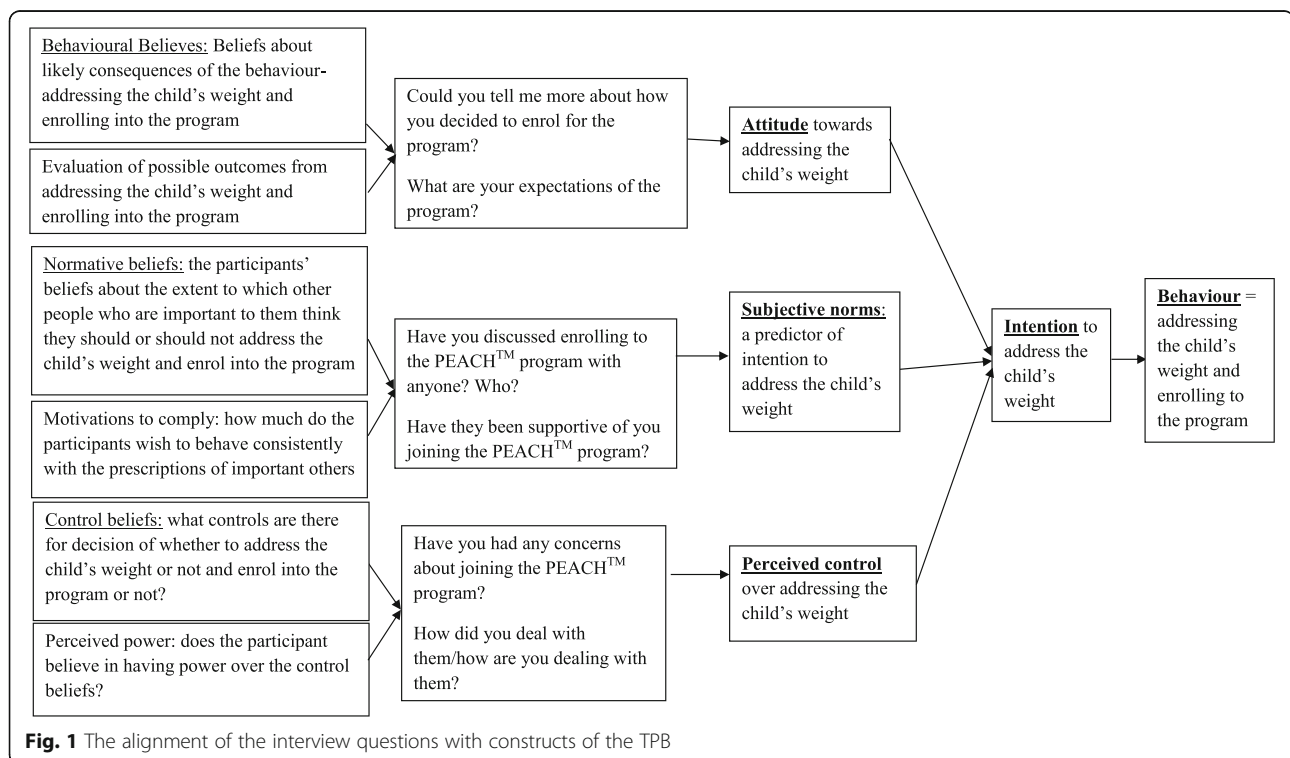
Behavioural Believes: Beliefs about likely consequences of the behaviour- addressing the child's weight and enrolling into the program

Evaluation of possible outcomes from addressing the child's weight and enrolling into the program

Could you tell me more about how you decided to enrol for the program?

What are your expectations of the program?

Attitude towards addressing the child's weight

Normative beliefs: the participants' beliefs about the extent to which other people who are important to them think they should or should not address the child's weight and enrol into the program

Motivations to comply: how much do the participants wish to behave consistently with the prescriptions of important others

Have you discussed enrolling to the PEACH$^{TM}$ program with anyone? Who?

Have they been supportive of you joining the PEACH$^{TM}$ program?

Subjective norms: a predictor of intention to address the child's weight

Intention to address the child's weight

Behaviour = addressing the child's weight and enrolling to the program

Control beliefs: what controls are there for decision of whether to address the child's weight or not and enrol into the program or not?

Perceived power: does the participant believe in having power over the control beliefs?

Have you had any concerns about joining the PEACH$^{TM}$ program?

How did you deal with them/how are you dealing with them?

Perceived control over addressing the child's weight

Fig. 1 The alignment of the interview questions with constructs of the TPB